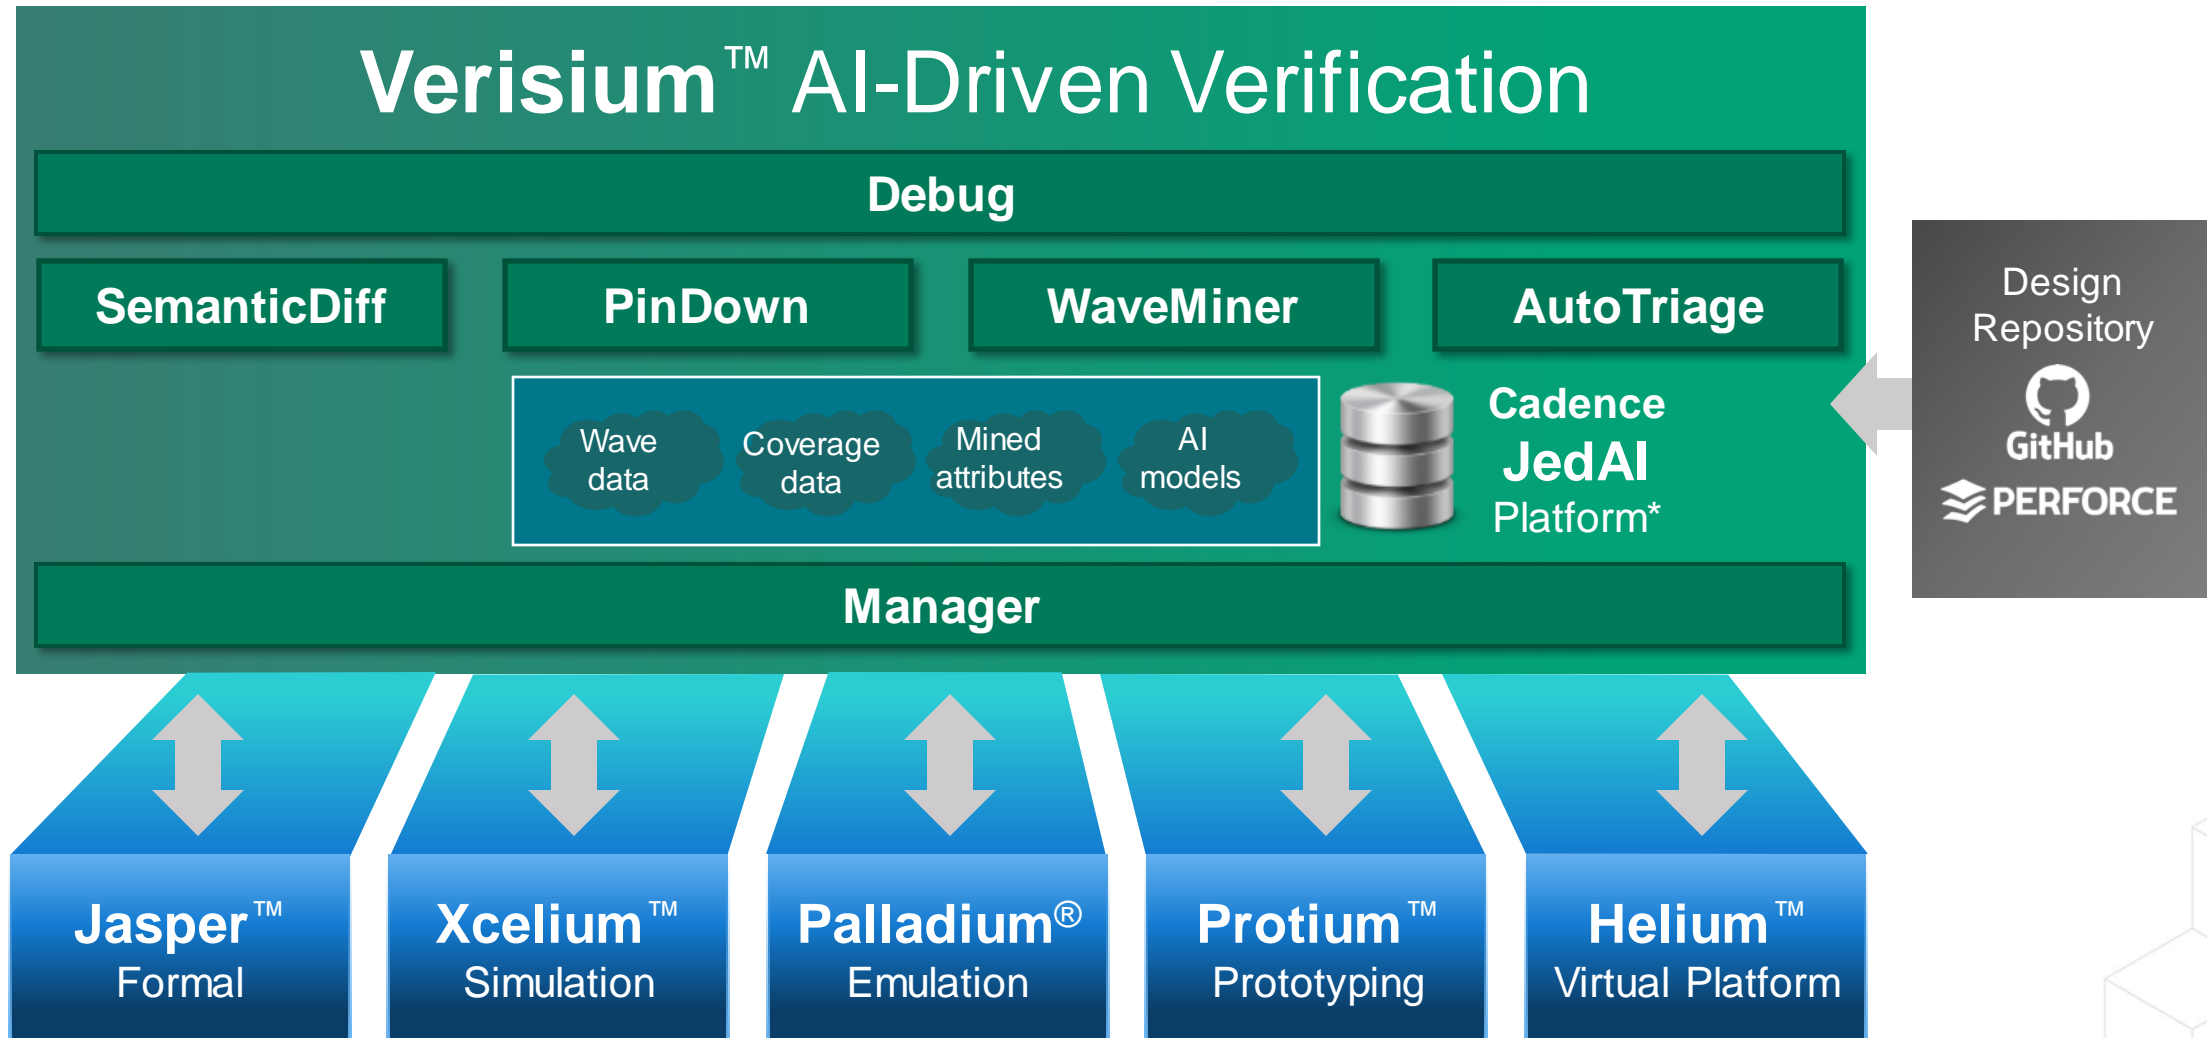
Verisium™ AI-Driven Verification

Debug

SemanticDiff

PinDown

WaveMiner

AutoTriage

Wave data

Coverage data

Mined attributes

AI models

Cadence JedAI Platform*

Design Repository

GitHub

PERFORCE

Manager

Jasper™ Formal

Xcelium™ Simulation

Palladium® Emulation

Protium™ Prototyping

Helium™ Virtual Platform